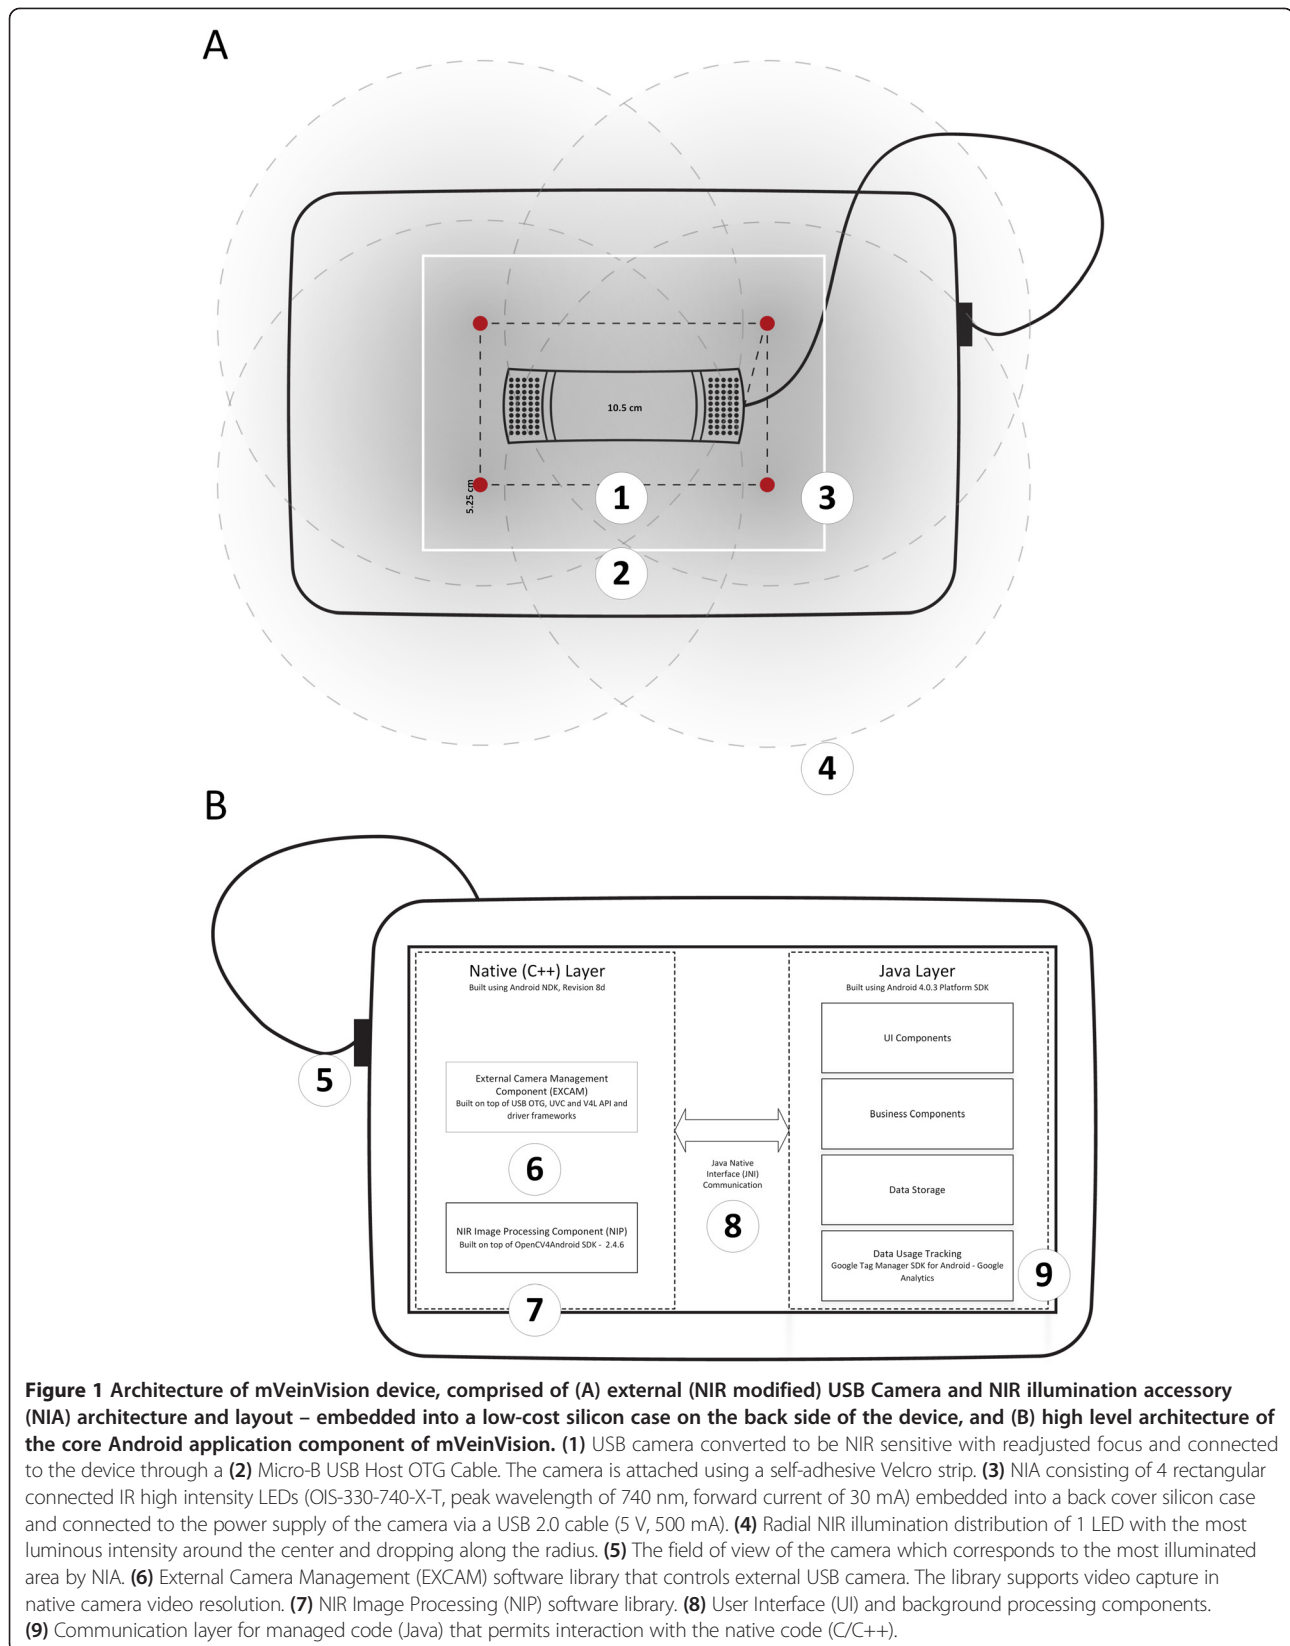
A

10.5 cm

5.25 cm

1

3

2

4

B

5

Native (C++) Layer
Built using Android NDK, Revision 8d

External Camera Management Component (EXCAM)
Built on top of USB OTG, UVC and V4L API and driver frameworks

6

NIR Image Processing Component (NIP)
Built on top of OpenCV4Android SDK - 2.4.6

7

Java Native Interface (JNI) Communication

8

Java Layer
Built using Android 4.0.3 Platform SDK

UI Components

Business Components

Data Storage

Data Usage Tracking
Google Tag Manager SDK for Android - Google Analytics

9

**Figure 1 Architecture of mVeinVision device, comprised of (A) external (NIR modified) USB Camera and NIR illumination accessory (NIA) architecture and layout – embedded into a low-cost silicon case on the back side of the device, and (B) high level architecture of the core Android application component of mVeinVision. (1)** USB camera converted to be NIR sensitive with readjusted focus and connected to the device through a **(2)** Micro-B USB Host OTG Cable. The camera is attached using a self-adhesive Velcro strip. **(3)** NIA consisting of 4 rectangular connected IR high intensity LEDs (OIS-330-740-X-T, peak wavelength of 740 nm, forward current of 30 mA) embedded into a back cover silicon case and connected to the power supply of the camera via a USB 2.0 cable (5 V, 500 mA). **(4)** Radial NIR illumination distribution of 1 LED with the most luminous intensity around the center and dropping along the radius. **(5)** The field of view of the camera which corresponds to the most illuminated area by NIA. **(6)** External Camera Management (EXCAM) software library that controls external USB camera. The library supports video capture in native camera video resolution. **(7)** NIR Image Processing (NIP) software library. **(8)** User Interface (UI) and background processing components. **(9)** Communication layer for managed code (Java) that permits interaction with the native code (C/C++).